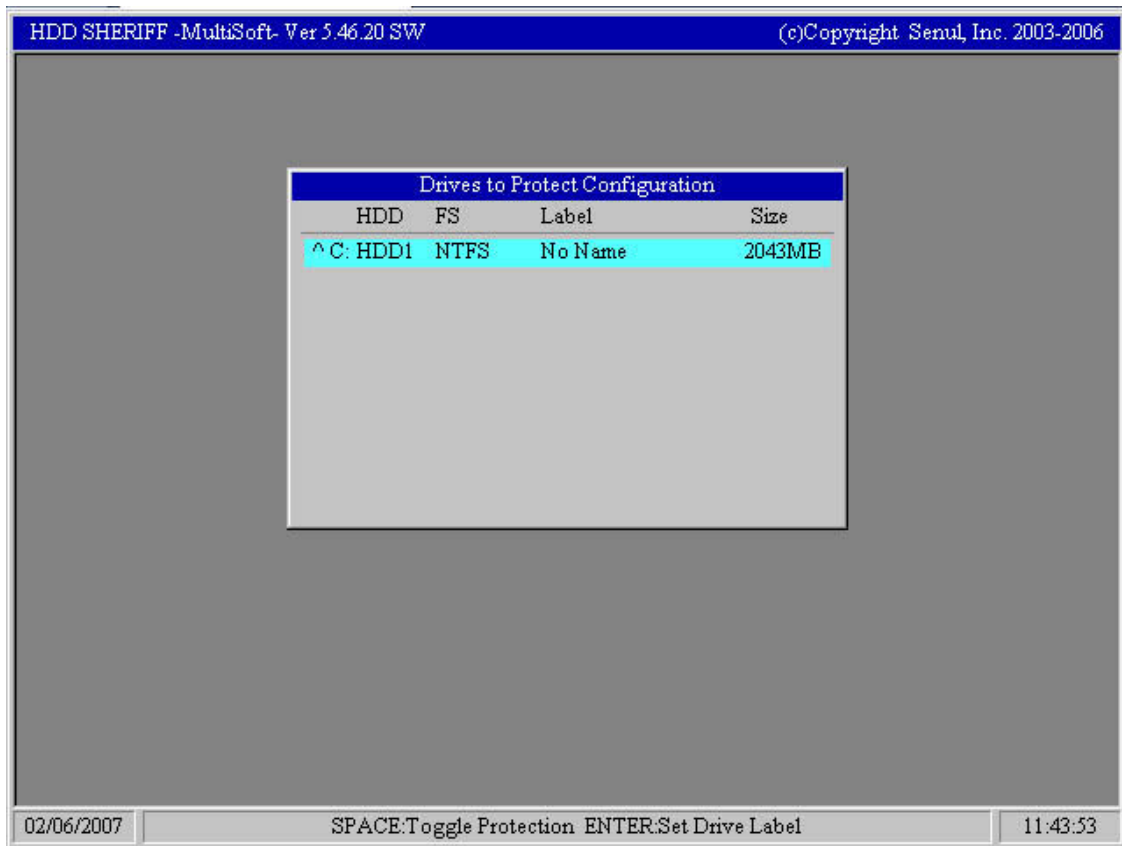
HDD SHERIFF -MultiSoft- Ver 5.46.20 SW

(c)Copyright Senul, Inc. 2003-2006

Drives to Protect Configuration

| | HDD | FS | Label | Size |
|---|---|---|---|---|
| ^ | C: HDD1 | NTFS | No Name | 2043MB |

02/06/2007

SPACE:Toggle Protection ENTER:Set Drive Label

11:43:53